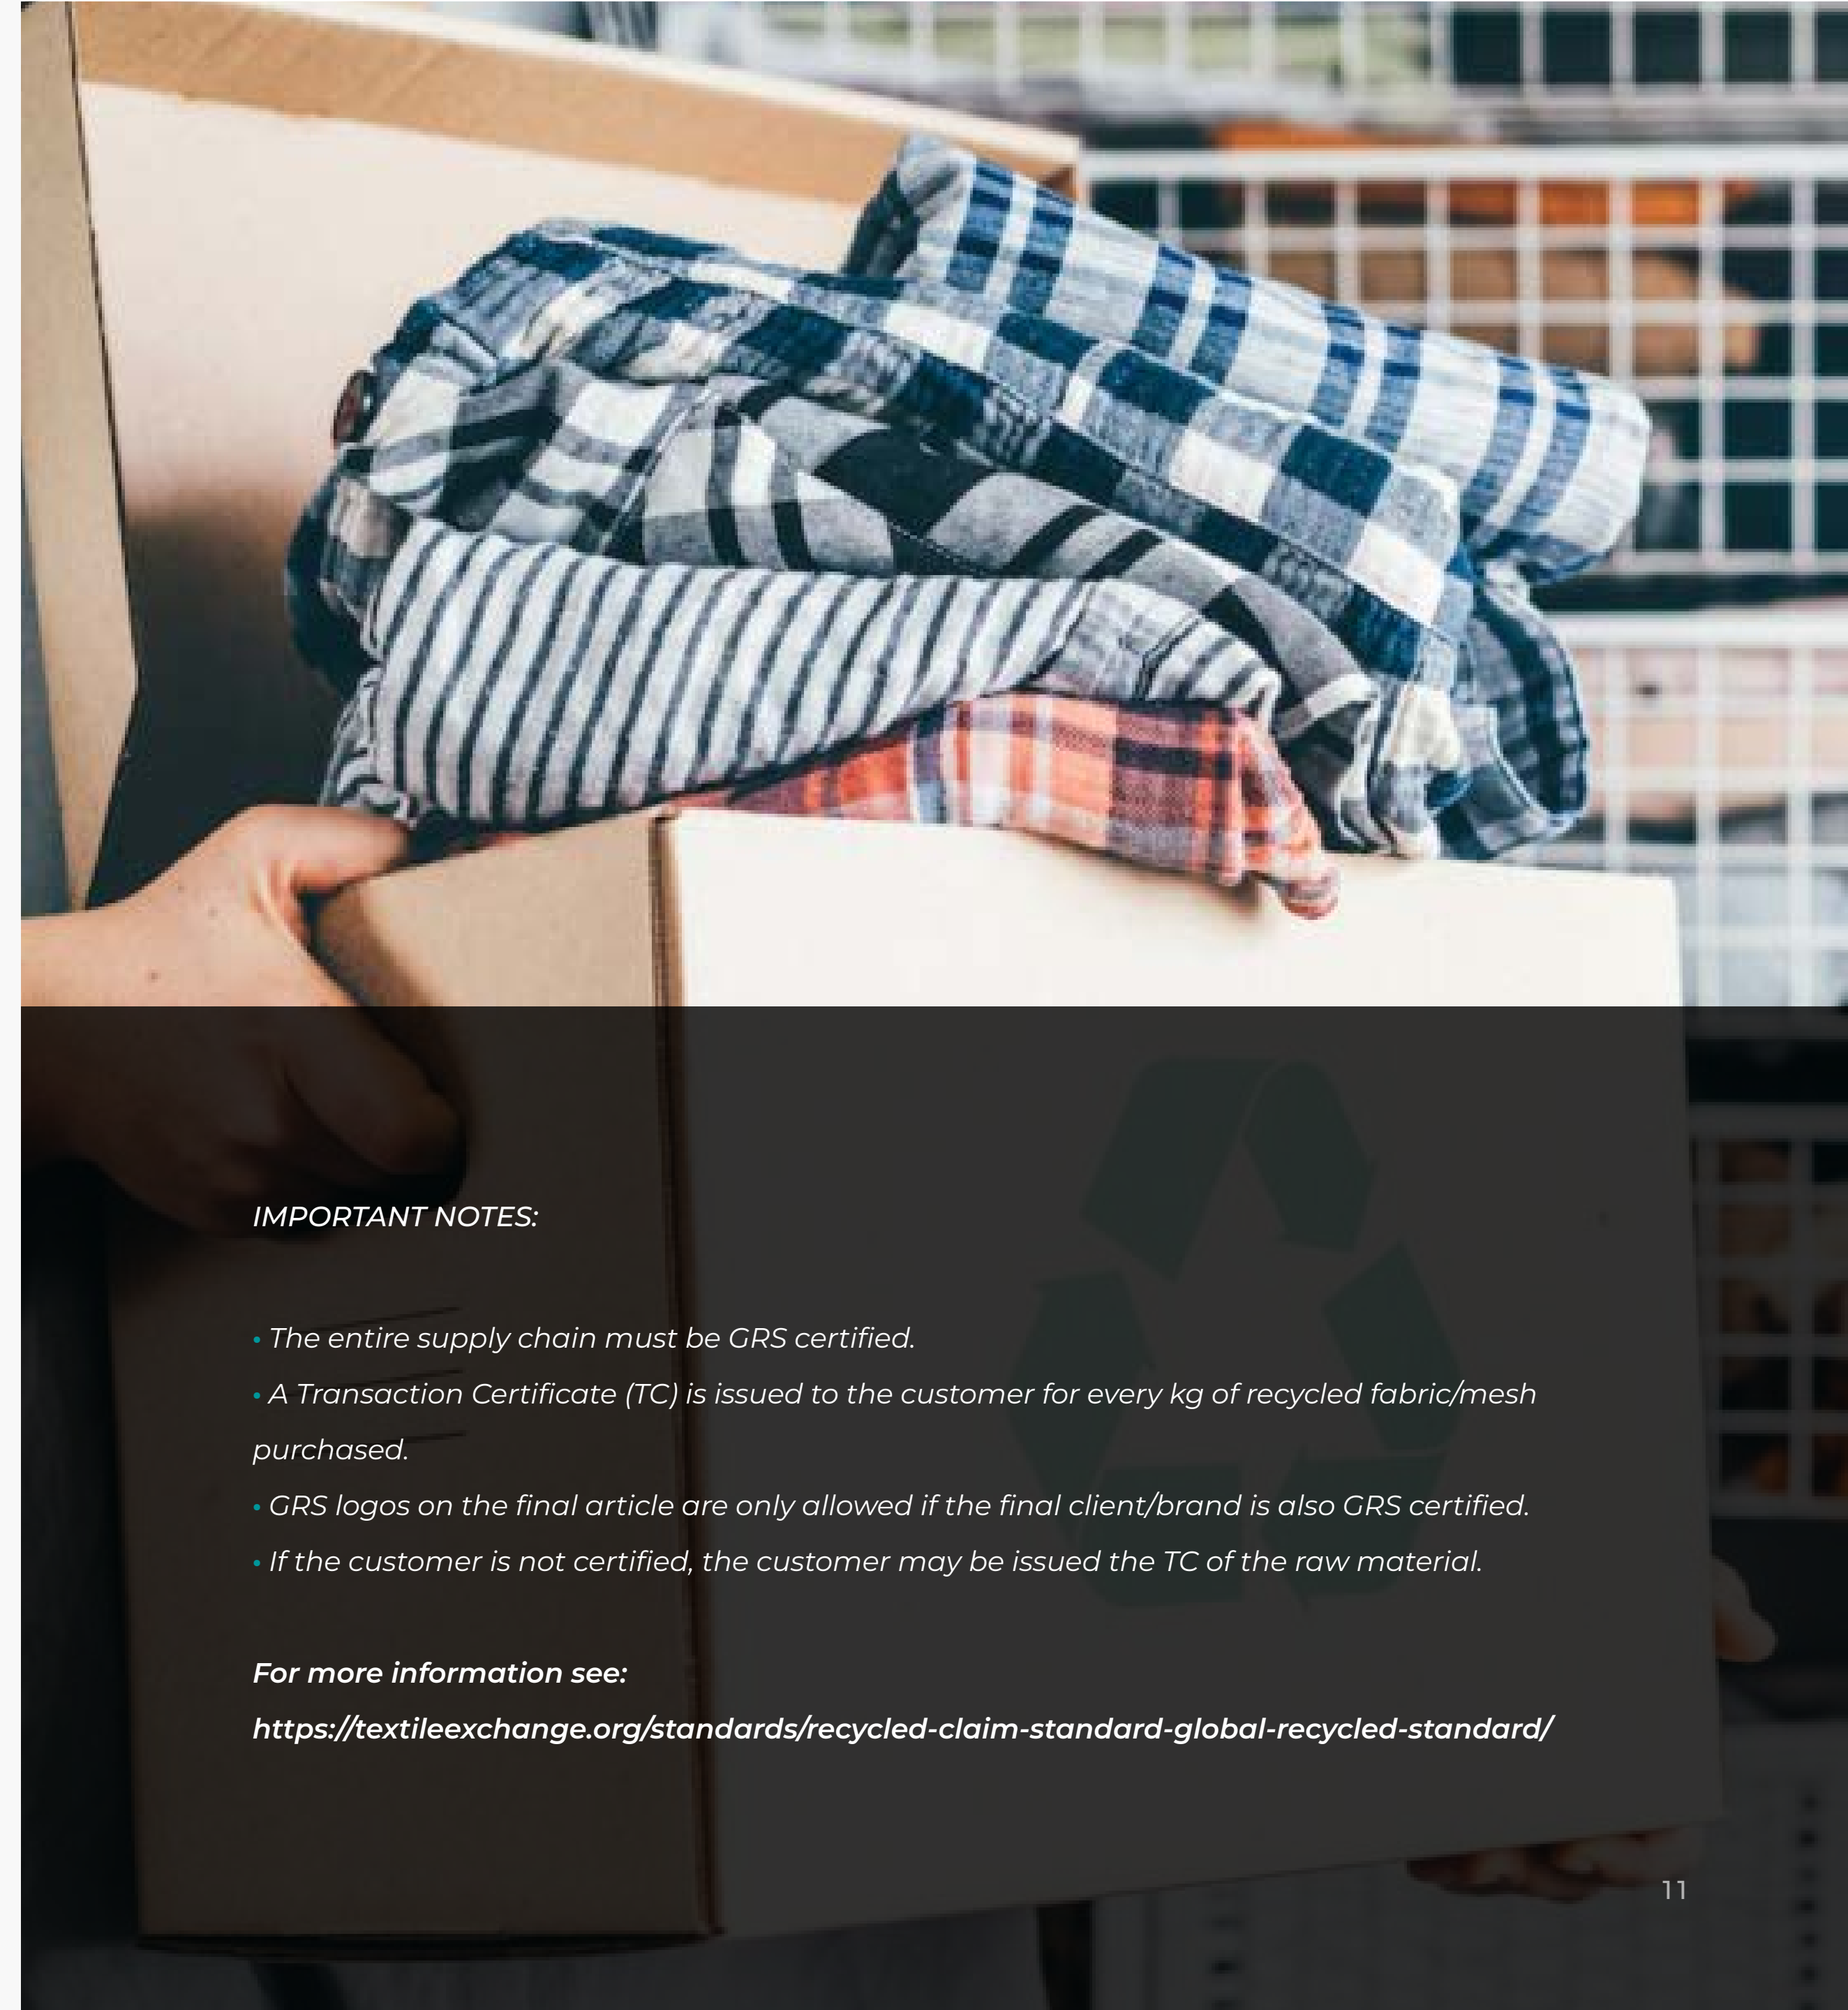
IMPORTANT NOTES:

• The entire supply chain must be GRS certified.
• A Transaction Certificate (TC) is issued to the customer for every kg of recycled fabric/mesh purchased.
• GRS logos on the final article are only allowed if the final client/brand is also GRS certified.
• If the customer is not certified, the customer may be issued the TC of the raw material.

For more information see:
https://textileexchange.org/standards/recycled-claim-standard-global-recycled-standard/

11